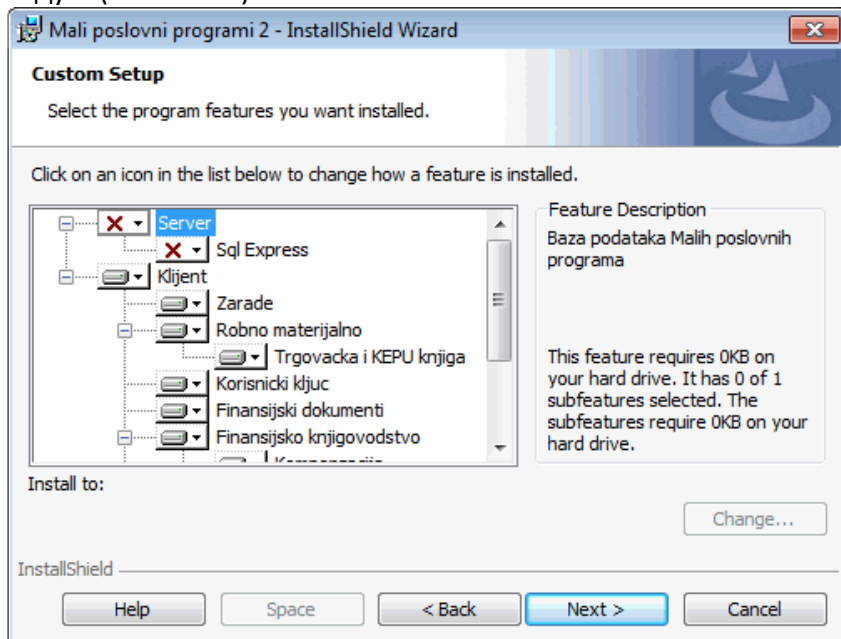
Mali poslovni programi 2 - InstallShield Wizard

Custom Setup

Select the program features you want installed.

Click on an icon in the list below to change how a feature is installed.

Server
Sql Express
Klijent
Zarade
Robno materijalno
Trgovacka i KEPU knjiga
Korisnicki kljuc
Finansijski dokumenti
Finansijsko knjigovodstvo
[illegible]

Feature Description

Baza podataka Malih poslovnih programa

This feature requires 0KB on your hard drive. It has 0 of 1 subfeatures selected. The subfeatures require 0KB on your hard drive.

Install to:

Change...

InstallShield

Help
Space
< Back
Next >
Cancel